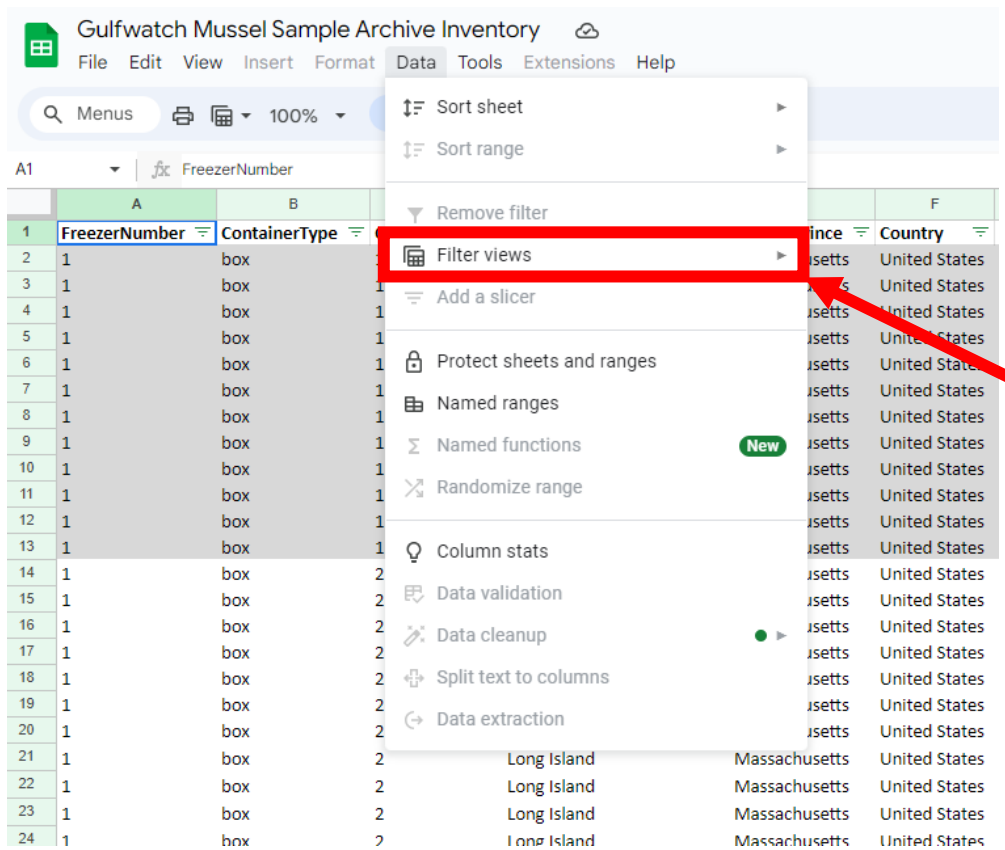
Gulfwatch Mussel Sample Archive Inventory

File Edit View Insert Format Data Tools Extensions Help

Menus 100%

A1 FreezerNumber

Sort sheet
Sort range
Remove filter
Filter views
Add a slicer
Protect sheets and ranges
Named ranges
Named functions New
Randomize range
Column stats
Data validation
Data cleanup
Split text to columns
Data extraction

| | A | B | C | D | E | F |
|---|---|---|---|---|---|---|
| 1 | FreezerNumber | ContainerType | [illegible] | | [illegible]ince | Country |
| 2 | 1 | box | 1 | | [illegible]setts | United States |
| 3 | 1 | box | 1 | | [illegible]s | United States |
| 4 | 1 | box | 1 | | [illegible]usetts | United States |
| 5 | 1 | box | 1 | | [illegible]usetts | United States |
| 6 | 1 | box | 1 | | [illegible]usetts | United States |
| 7 | 1 | box | 1 | | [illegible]usetts | United States |
| 8 | 1 | box | 1 | | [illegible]usetts | United States |
| 9 | 1 | box | 1 | | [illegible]usetts | United States |
| 10 | 1 | box | 1 | | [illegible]usetts | United States |
| 11 | 1 | box | 1 | | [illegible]usetts | United States |
| 12 | 1 | box | 1 | | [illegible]usetts | United States |
| 13 | 1 | box | 1 | | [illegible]usetts | United States |
| 14 | 1 | box | 2 | | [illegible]usetts | United States |
| 15 | 1 | box | 2 | | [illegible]usetts | United States |
| 16 | 1 | box | 2 | | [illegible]usetts | United States |
| 17 | 1 | box | 2 | | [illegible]usetts | United States |
| 18 | 1 | box | 2 | | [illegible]usetts | United States |
| 19 | 1 | box | 2 | | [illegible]usetts | United States |
| 20 | 1 | box | 2 | | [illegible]usetts | United States |
| 21 | 1 | box | 2 | Long Island | Massachusetts | United States |
| 22 | 1 | box | 2 | Long Island | Massachusetts | United States |
| 23 | 1 | box | 2 | Long Island | Massachusetts | United States |
| 24 | 1 | box | 2 | Long Island | Massachusetts | United States |